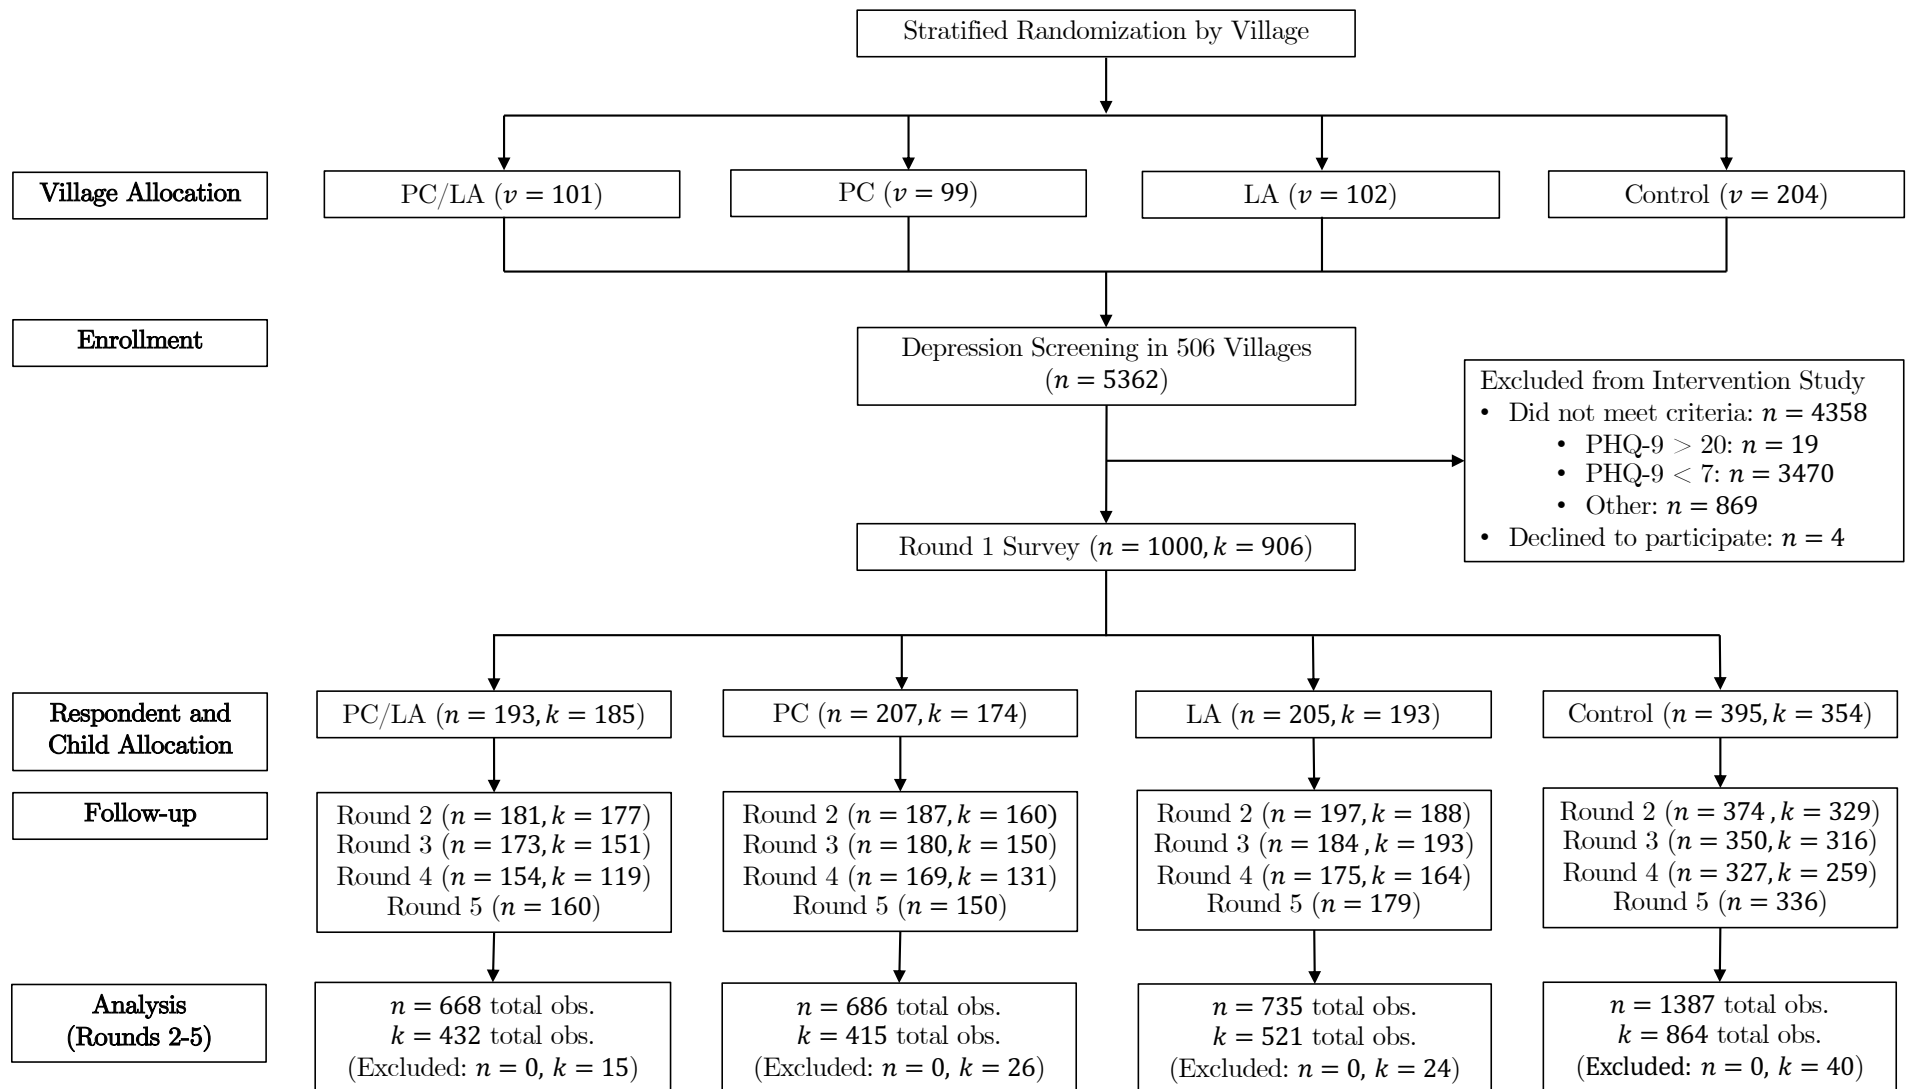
Stratified Randomization by Village

Village Allocation

PC/LA ($v = 101$)

PC ($v = 99$)

LA ($v = 102$)

Control ($v = 204$)

Enrollment

Depression Screening in 506 Villages ($n = 5362$)

Excluded from Intervention Study
• Did not meet criteria: $n = 4358$
• PHQ-9 > 20: $n = 19$
• PHQ-9 < 7: $n = 3470$
• Other: $n = 869$
• Declined to participate: $n = 4$

Round 1 Survey ($n = 1000, k = 906$)

Respondent and Child Allocation

PC/LA ($n = 193, k = 185$)

PC ($n = 207, k = 174$)

LA ($n = 205, k = 193$)

Control ($n = 395, k = 354$)

Follow-up

Round 2 ($n = 181, k = 177$)
Round 3 ($n = 173, k = 151$)
Round 4 ($n = 154, k = 119$)
Round 5 ($n = 160$)

Round 2 ($n = 187, k = 160$)
Round 3 ($n = 180, k = 150$)
Round 4 ($n = 169, k = 131$)
Round 5 ($n = 150$)

Round 2 ($n = 197, k = 188$)
Round 3 ($n = 184 , k = 193$)
Round 4 ($n = 175, k = 164$)
Round 5 ($n = 179$)

Round 2 ($n = 374 , k = 329$)
Round 3 ($n = 350, k = 316$)
Round 4 ($n = 327, k = 259$)
Round 5 ($n = 336$)

Analysis (Rounds 2-5)

$n = 668$ total obs.
$k = 432$ total obs.
(Excluded: $n = 0$, $k = 15$)

$n = 686$ total obs.
$k = 415$ total obs.
(Excluded: $n = 0$, $k = 26$)

$n = 735$ total obs.
$k = 521$ total obs.
(Excluded: $n = 0$, $k = 24$)

$n = 1387$ total obs.
$k = 864$ total obs.
(Excluded: $n = 0$, $k = 40$)